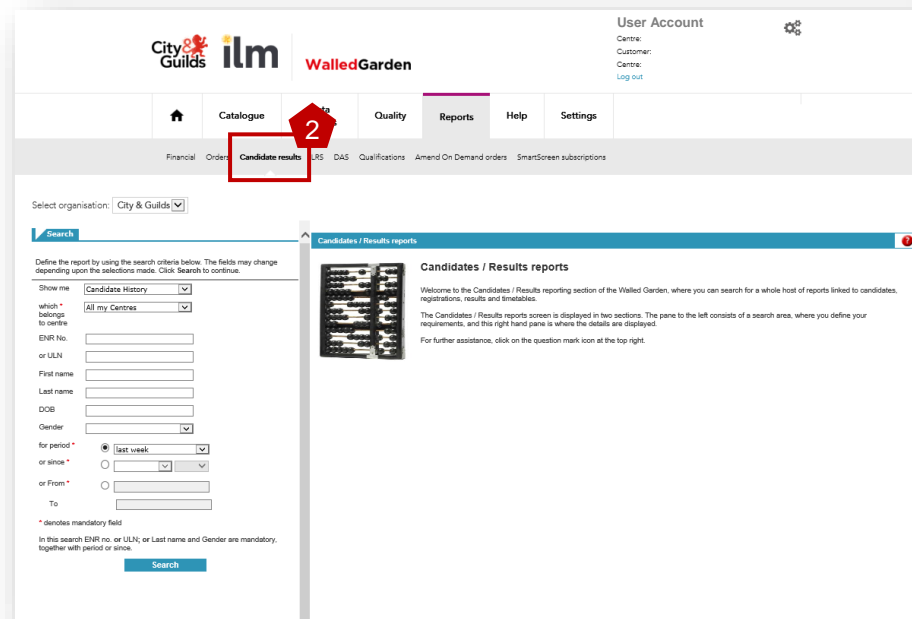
City & Guilds ilm WalledGarden

User Account
Centre:
Customer:
Centre:
Log out

Catalogue | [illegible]ta | Quality | Reports | Help | Settings

2

Financial Orders Candidate results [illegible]LRS DAS Qualifications Amend On Demand orders SmartScreen subscriptions

Select organisation: City & Guilds

Search

Define the report by using the search criteria below. The fields may change depending upon the selections made. Click **Search** to continue.

Show me Candidate History
which * belongs to centre All my Centres
ENR No.
or ULN
First name
Last name
DOB
Gender
for period * last week
or since *
or From *
To

* denotes mandatory field

In this search ENR no. **or** ULN; **or** Last name and Gender are mandatory, together with period or since.

Search

Candidates / Results reports

Candidates / Results reports

Welcome to the Candidates / Results reporting section of the Walled Garden, where you can search for a whole host of reports linked to candidates, registrations, results and timetables.

The Candidates / Results reports screen is displayed in two sections. The pane to the left consists of a search area, where you define your requirements, and this right hand pane is where the details are displayed.

For further assistance, click on the question mark icon at the top right.